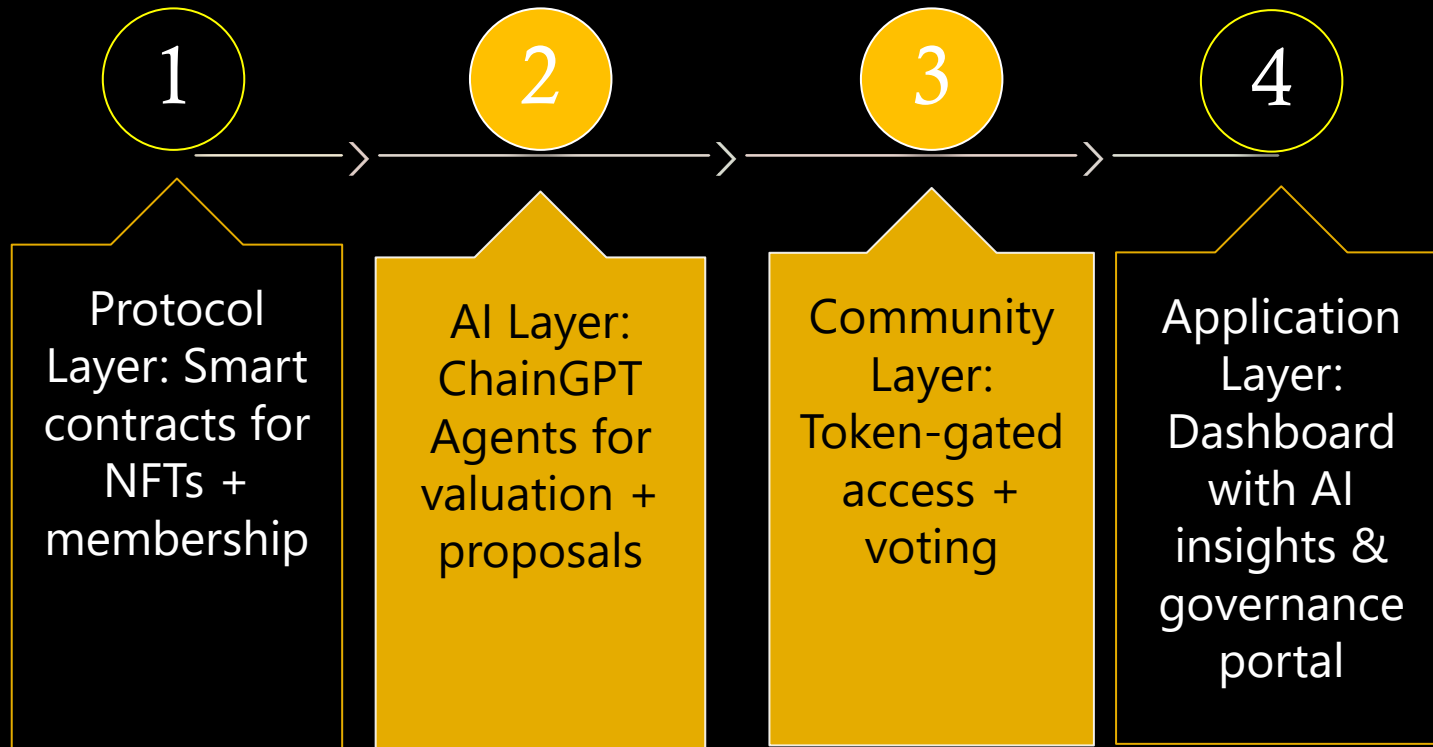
1

2

3

4

Protocol Layer: Smart contracts for NFTs + membership

AI Layer: ChainGPT Agents for valuation + proposals

Community Layer: Token-gated access + voting

Application Layer: Dashboard with AI insights & governance portal